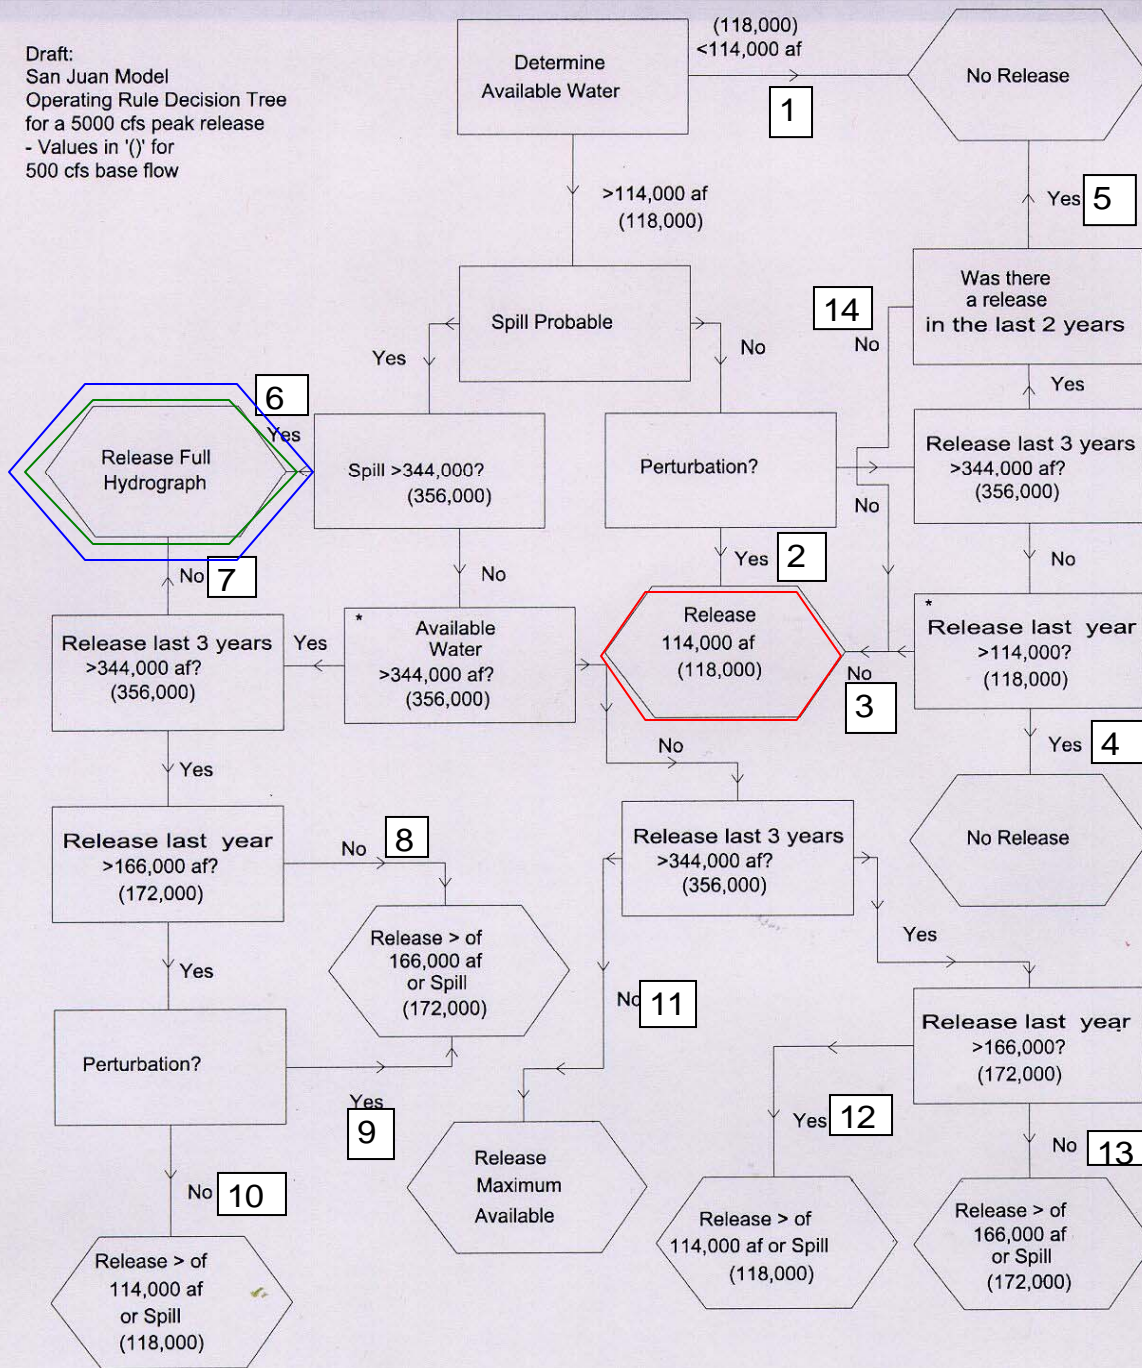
Draft:
San Juan Model
Operating Rule Decision Tree
for a 5000 cfs peak release
- Values in '()' for
500 cfs base flow

Determine
Available Water

(118,000)
<114,000 af

1

No Release

>114,000 af
(118,000)

Yes 5

Spill Probable

Yes

No

14

No

Was there
a release
in the last 2 years

Yes

6

Yes

Release Full
Hydrograph

Spill >344,000?
(356,000)

Perturbation?

Release last 3 years
>344,000 af?
(356,000)

No

No

Yes 2

No

No 7

Release last 3 years
>344,000 af?
(356,000)

Yes

*
Available
Water
>344,000 af?
(356,000)

Release
114,000 af
(118,000)

No

3

*
Release last year
>114,000?
(118,000)

Yes 4

No

Yes

Release last year
>166,000 af?
(172,000)

No 8

Release last 3 years
>344,000 af?
(356,000)

No Release

Release > of
166,000 af
or Spill
(172,000)

Yes

Yes

No 11

Release last year
>166,000?
(172,000)

Perturbation?

Yes

9

Yes 12

No 13

No 10

Release
Maximum
Available

Release > of
114,000 af or Spill
(118,000)

Release > of
166,000 af
or Spill
(172,000)

Release > of
114,000 af
or Spill
(118,000)